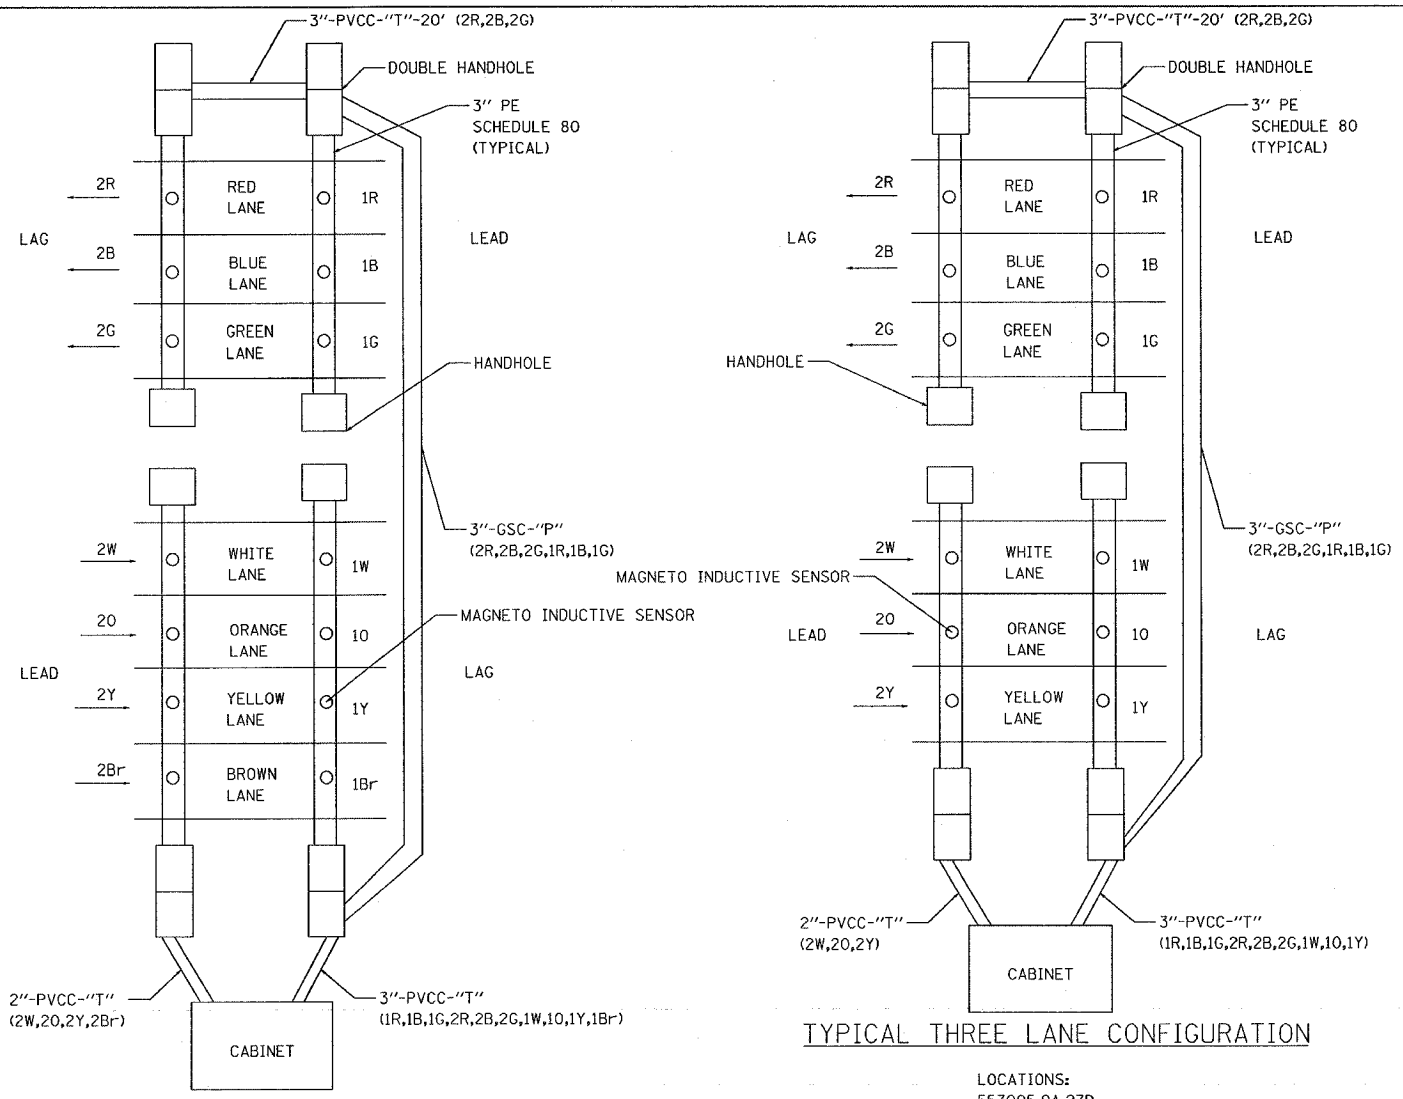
3"-PVCC-"T"-20' (2R,2B,2G)

DOUBLE HANDHOLE

3" PE SCHEDULE 80 (TYPICAL)

2R

RED LANE

1R

LAG

LEAD

2B

BLUE LANE

1B

2G

GREEN LANE

1G

HANDHOLE

3"-GSC-"P" (2R,2B,2G,1R,1B,1G)

2W

WHITE LANE

1W

20

ORANGE LANE

10

MAGNETO INDUCTIVE SENSOR

LEAD

LAG

2Y

YELLOW LANE

1Y

2Br

BROWN LANE

1Br

2"-PVCC-"T" (2W,20,2Y,2Br)

3"-PVCC-"T" (1R,1B,1G,2R,2B,2G,1W,10,1Y,1Br)

CABINET

3"-PVCC-"T"-20' (2R,2B,2G)

DOUBLE HANDHOLE

3" PE SCHEDULE 80 (TYPICAL)

2R

RED LANE

1R

LAG

LEAD

2B

BLUE LANE

1B

2G

GREEN LANE

1G

HANDHOLE

3"-GSC-"P" (2R,2B,2G,1R,1B,1G)

2W

WHITE LANE

1W

MAGNETO INDUCTIVE SENSOR

LEAD

20

ORANGE LANE

10

LAG

2Y

YELLOW LANE

1Y

2"-PVCC-"T" (2W,20,2Y)

3"-PVCC-"T" (1R,1B,1G,2R,2B,2G,1W,10,1Y)

CABINET

TYPICAL THREE LANE CONFIGURATION

LOCATIONS:
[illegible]